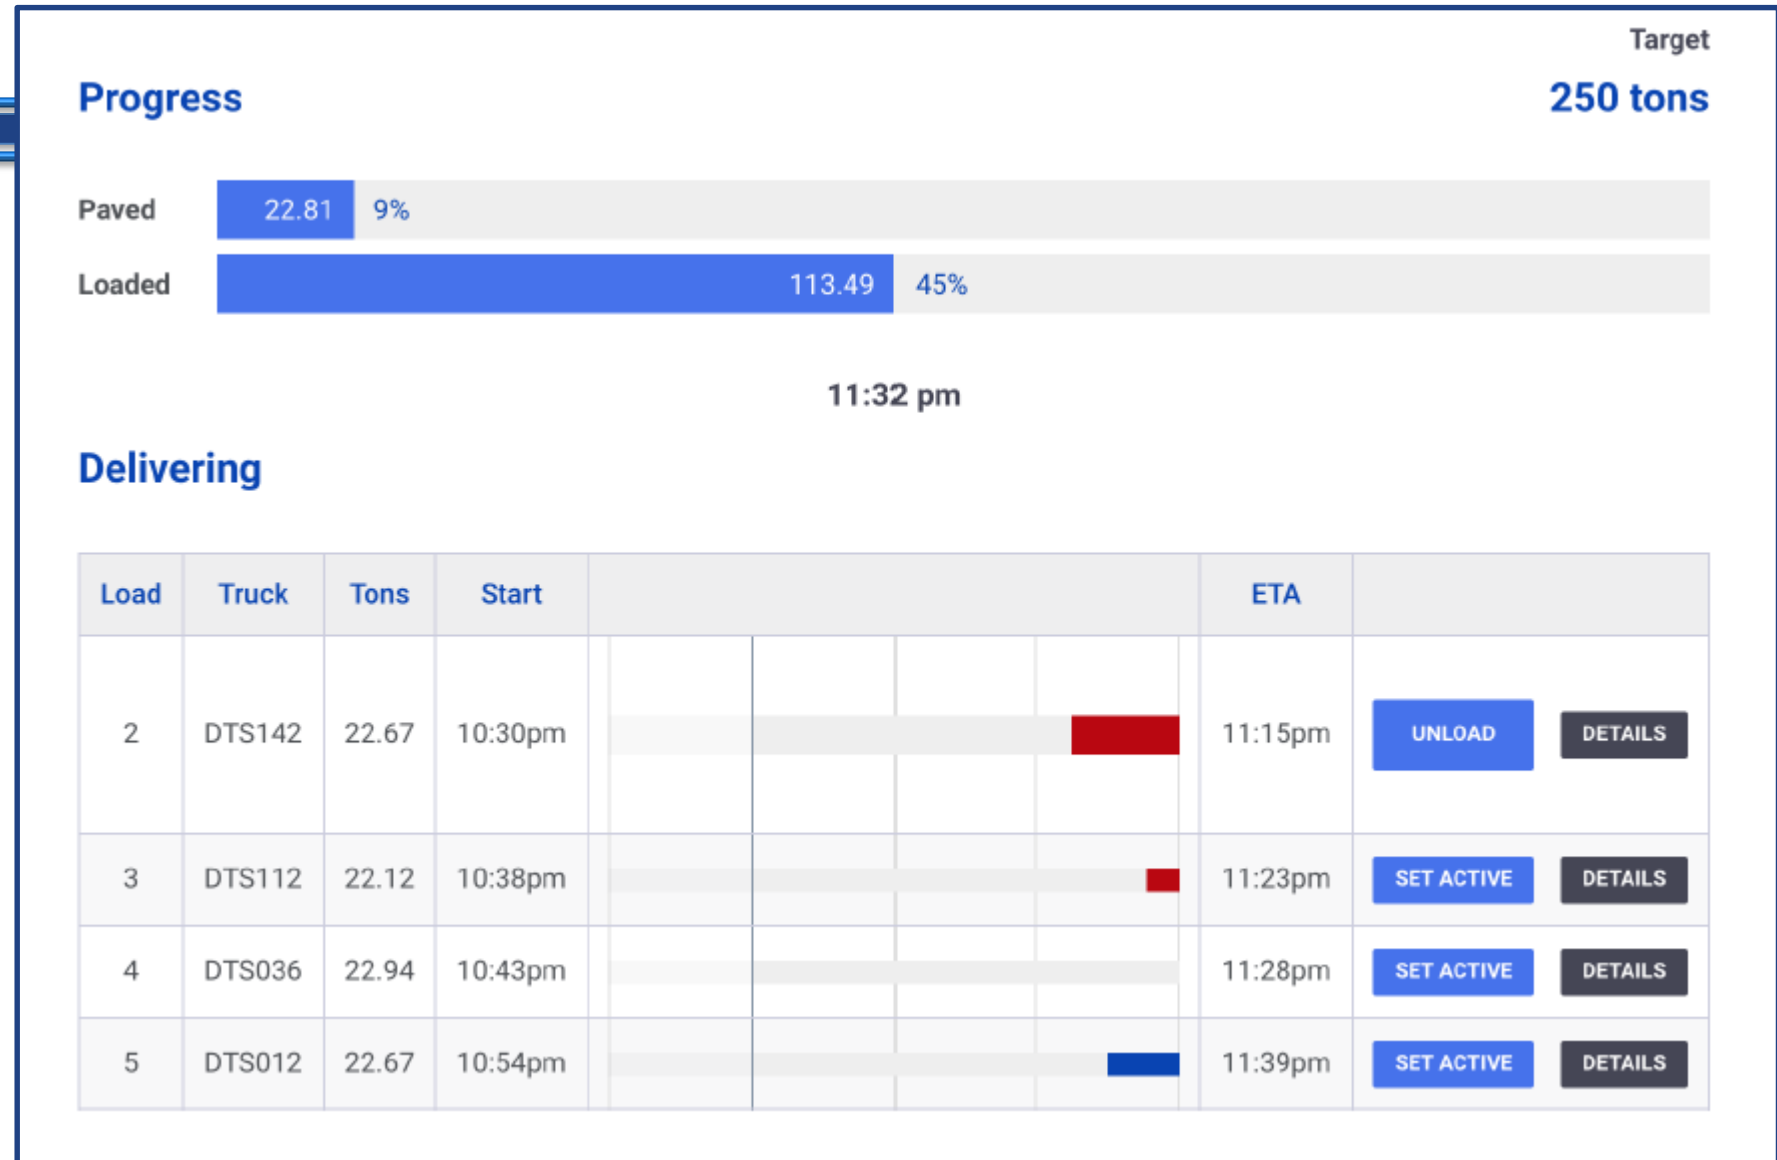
Target
Progress
250 tons

Paved 22.81 9%
Loaded 113.49 45%

11:32 pm

Delivering

| Load | Truck | Tons | Start | | ETA | |
|---|---|---|---|---|---|---|
| 2 | DTS142 | 22.67 | 10:30pm | | 11:15pm | UNLOAD DETAILS |
| 3 | DTS112 | 22.12 | 10:38pm | | 11:23pm | SET ACTIVE DETAILS |
| 4 | DTS036 | 22.94 | 10:43pm | | 11:28pm | SET ACTIVE DETAILS |
| 5 | DTS012 | 22.67 | 10:54pm | | 11:39pm | SET ACTIVE DETAILS |